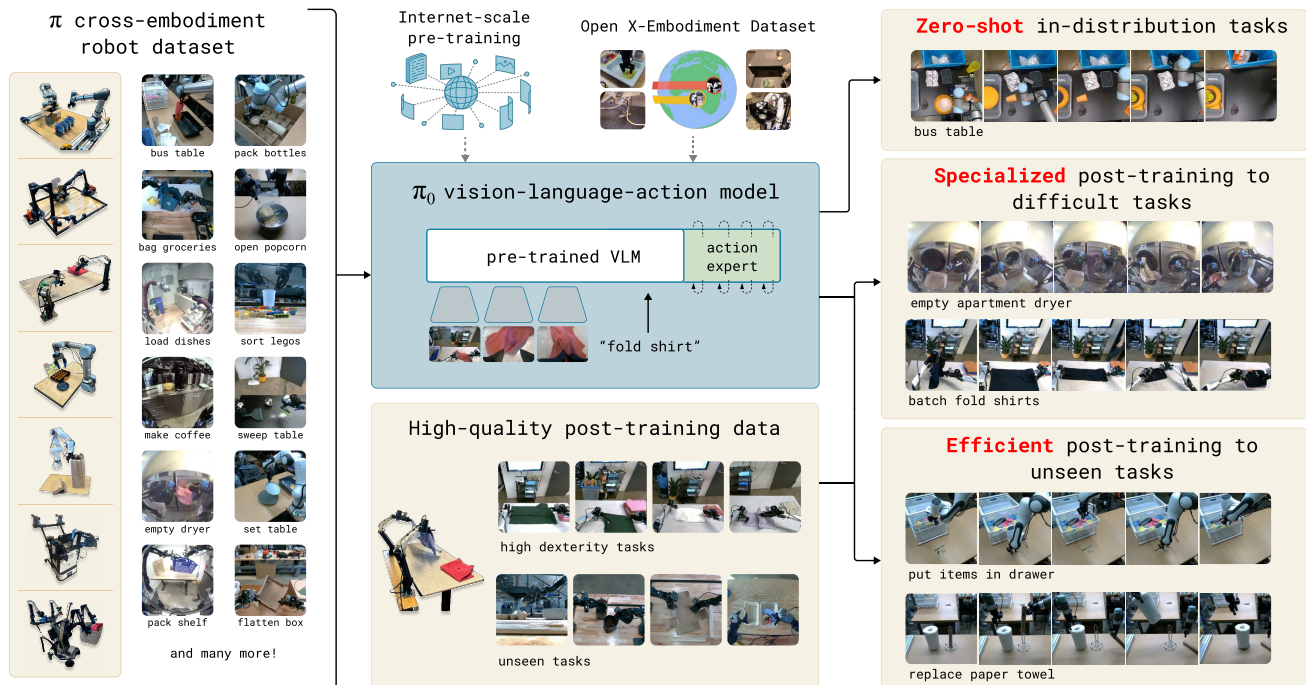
$\pi$ cross-embodiment robot dataset

bus table
pack bottles
bag groceries
open popcorn
load dishes
sort legos
make coffee
sweep table
empty dryer
set table
pack shelf
flatten box

and many more!

Internet-scale pre-training

Open X-Embodiment Dataset

$\pi_0$ vision-language-action model

pre-trained VLM

action expert

"fold shirt"

High-quality post-training data

high dexterity tasks

unseen tasks

Zero-shot in-distribution tasks

bus table

Specialized post-training to difficult tasks

empty apartment dryer

batch fold shirts

Efficient post-training to unseen tasks

put items in drawer

replace paper towel